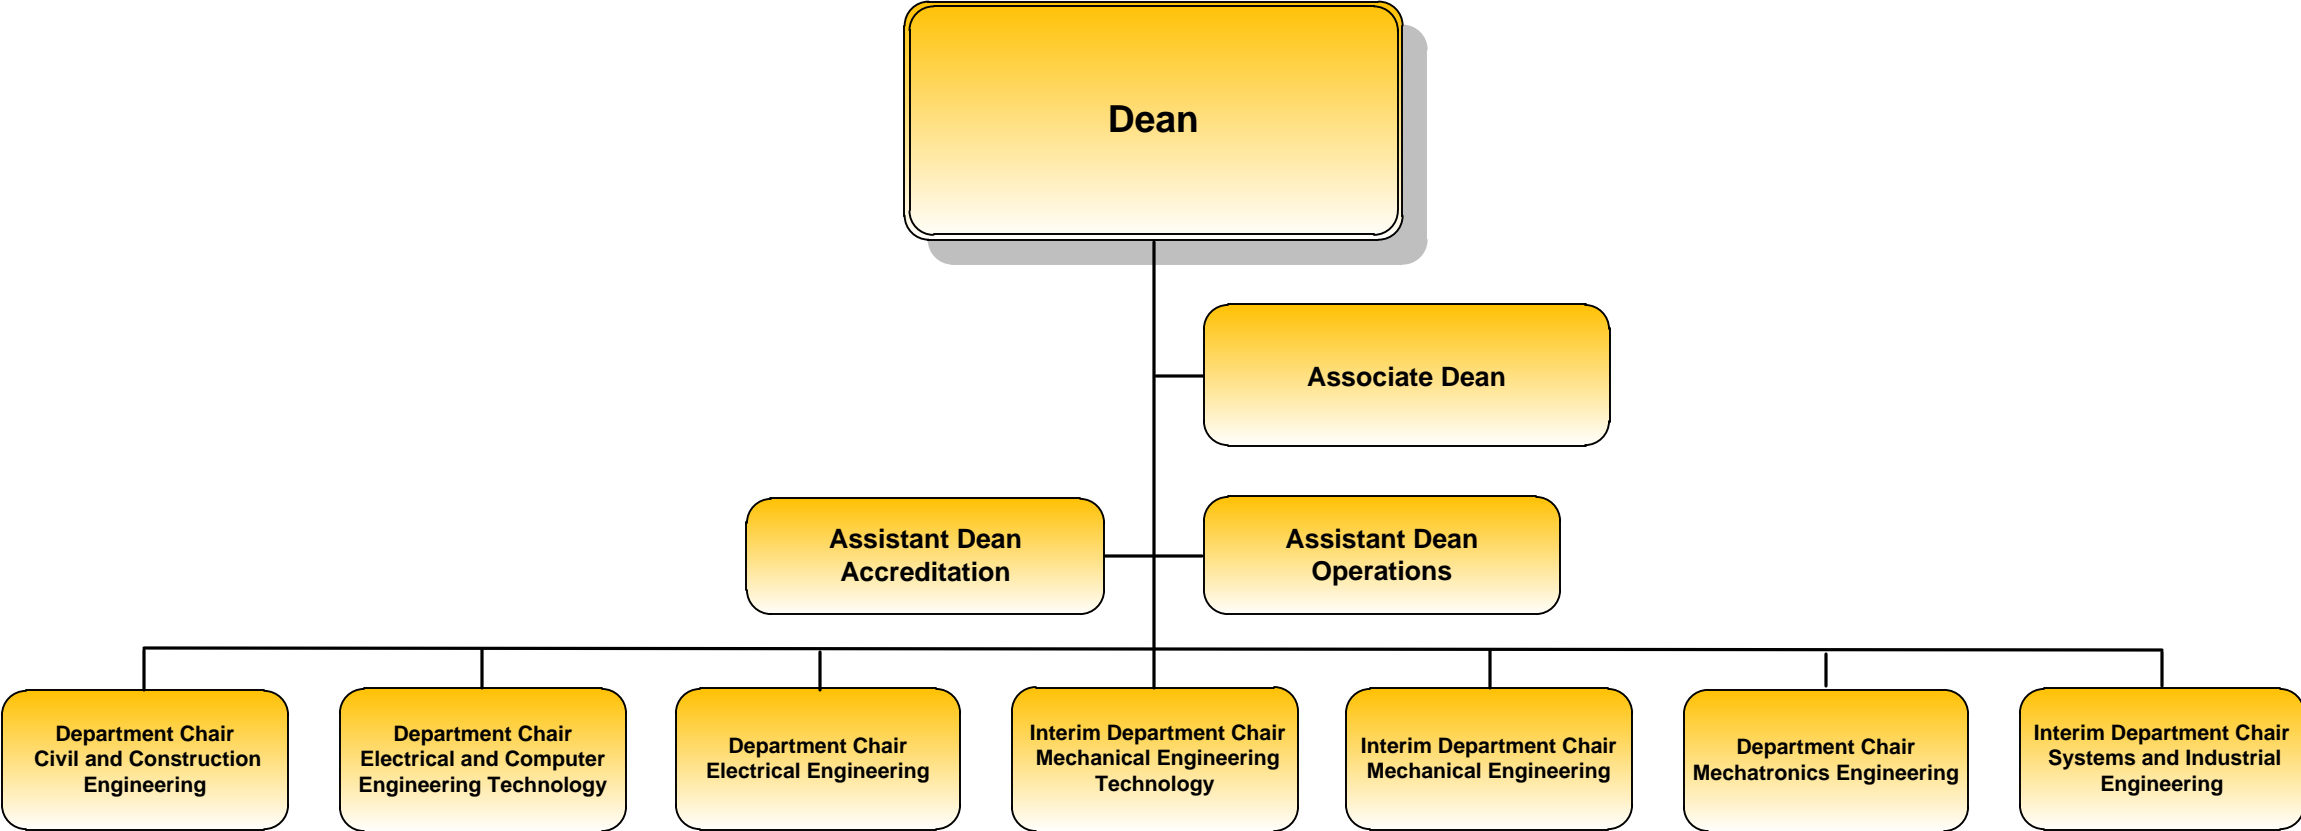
Dean

Associate Dean

Assistant Dean
Accreditation

Assistant Dean
Operations

Department Chair
Civil and Construction Engineering

Department Chair
Electrical and Computer Engineering Technology

Department Chair
Electrical Engineering

Interim Department Chair
Mechanical Engineering Technology

Interim Department Chair
Mechanical Engineering

Department Chair
Mechatronics Engineering

Interim Department Chair
Systems and Industrial Engineering